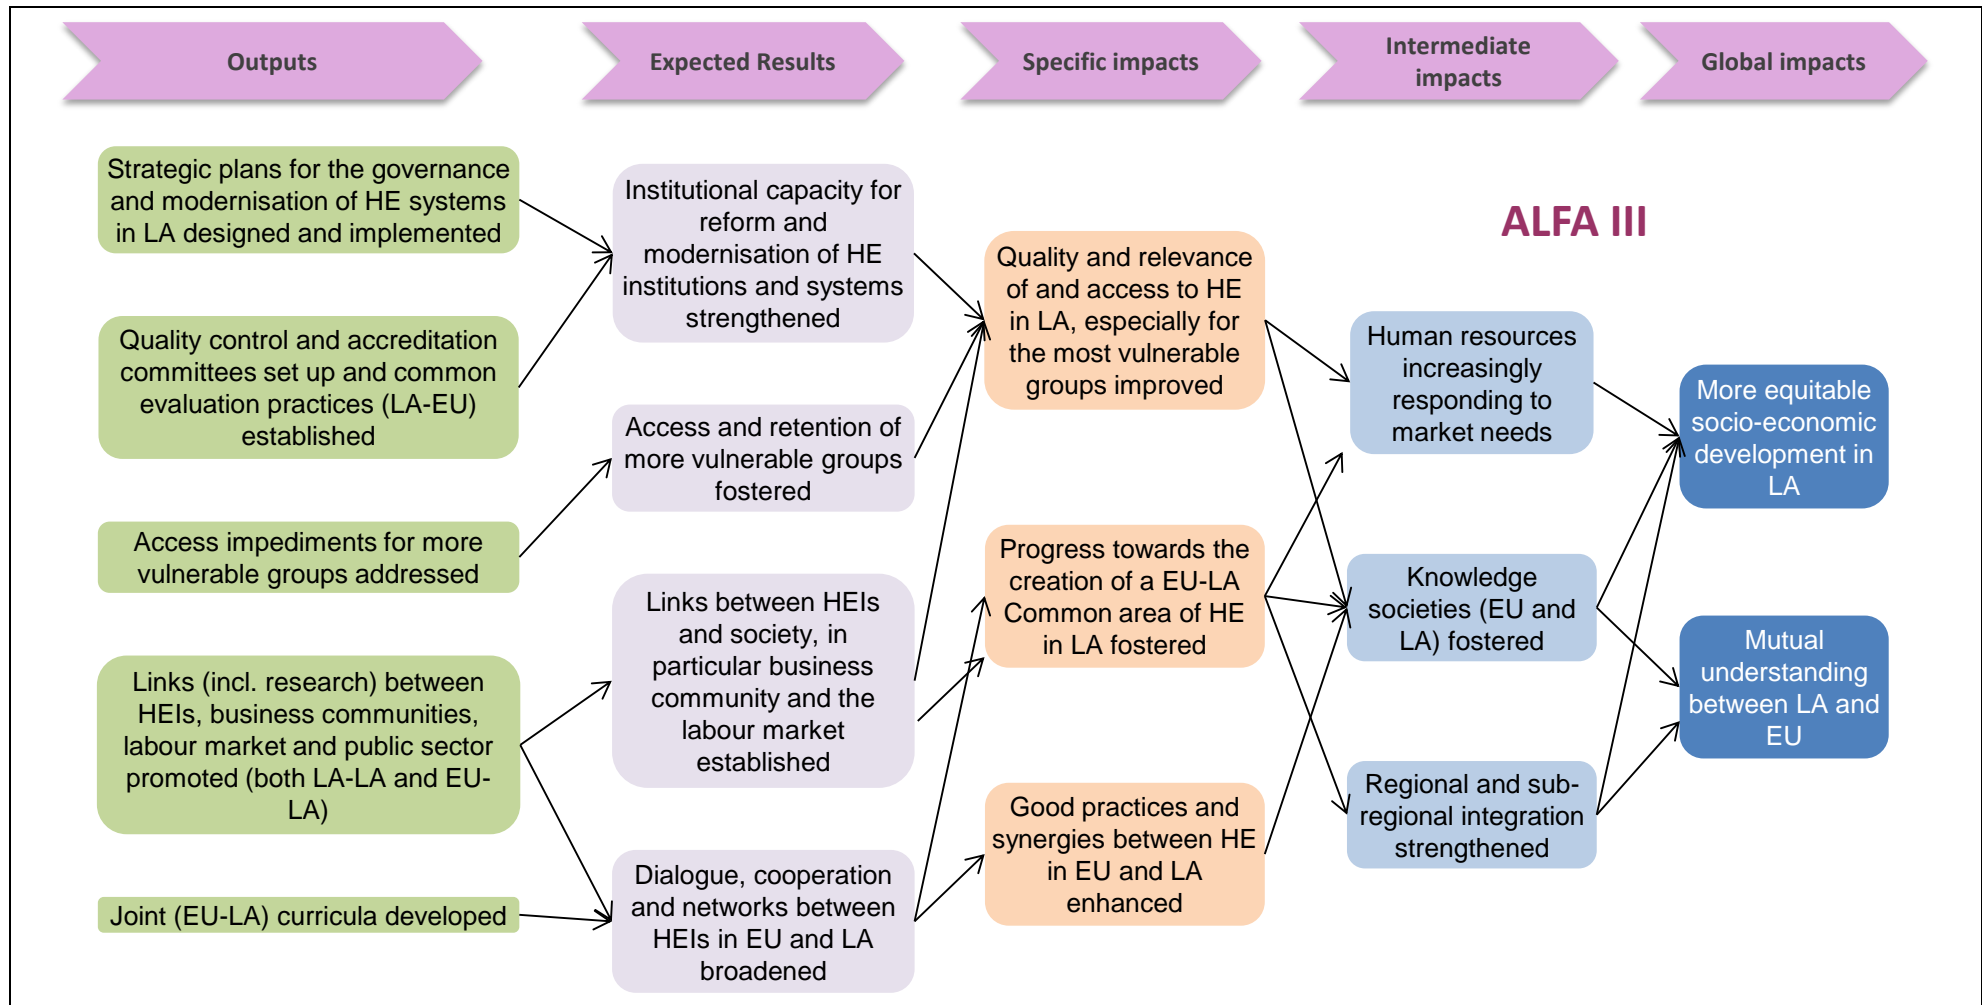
Outputs

Expected Results

Specific impacts

Intermediate impacts

Global impacts

ALFA III

Strategic plans for the governance and modernisation of HE systems in LA designed and implemented

Quality control and accreditation committees set up and common evaluation practices (LA-EU) established

Access impediments for more vulnerable groups addressed

Links (incl. research) between HEIs, business communities, labour market and public sector promoted (both LA-LA and EU-LA)

Joint (EU-LA) curricula developed

Institutional capacity for reform and modernisation of HE institutions and systems strengthened

Access and retention of more vulnerable groups fostered

Links between HEIs and society, in particular business community and the labour market established

Dialogue, cooperation and networks between HEIs in EU and LA broadened

Quality and relevance of and access to HE in LA, especially for the most vulnerable groups improved

Progress towards the creation of a EU-LA Common area of HE in LA fostered

Good practices and synergies between HE in EU and LA enhanced

Human resources increasingly responding to market needs

Knowledge societies (EU and LA) fostered

Regional and sub-regional integration strengthened

More equitable socio-economic development in LA

Mutual understanding between LA and EU